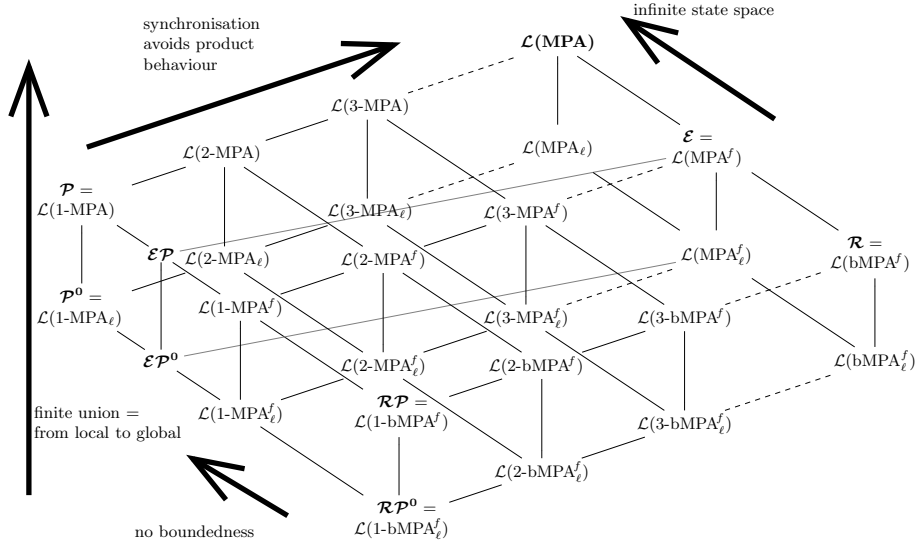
synchronisation avoids product behaviour

infinite state space

$\mathcal{L}(\mathbf{MPA})$

$\mathcal{L}$(3-MPA)

$\mathcal{L}(\text{MPA}_\ell)$

$\mathcal{E} =$ $\mathcal{L}(\text{MPA}^f)$

$\mathcal{L}$(2-MPA)

$\mathcal{P} =$ $\mathcal{L}$(1-MPA)

$\mathcal{L}(3\text{-MPA}_\ell)$

$\mathcal{L}(3\text{-MPA}^f)$

$\mathcal{EP}$

$\mathcal{L}(2\text{-MPA}_\ell)$

$\mathcal{L}(2\text{-MPA}^f)$

$\mathcal{L}(\text{MPA}^f_\ell)$

$\mathcal{R} =$ $\mathcal{L}(\text{bMPA}^f)$

$\mathcal{P}^0 =$ $\mathcal{L}(1\text{-MPA}_\ell)$

$\mathcal{L}(1\text{-MPA}^f)$

$\mathcal{L}(3\text{-MPA}^f_\ell)$

$\mathcal{L}(3\text{-bMPA}^f)$

$\mathcal{EP}^0$

$\mathcal{L}(2\text{-MPA}^f_\ell)$

$\mathcal{L}(2\text{-bMPA}^f)$

$\mathcal{L}(\text{bMPA}^f_\ell)$

finite union = from local to global

$\mathcal{L}(1\text{-MPA}^f_\ell)$

$\mathcal{RP} =$ $\mathcal{L}(1\text{-bMPA}^f)$

$\mathcal{L}(3\text{-bMPA}^f_\ell)$

$\mathcal{L}(2\text{-bMPA}^f_\ell)$

$\mathcal{RP}^0 =$ $\mathcal{L}(1\text{-bMPA}^f_\ell)$

no boundedness